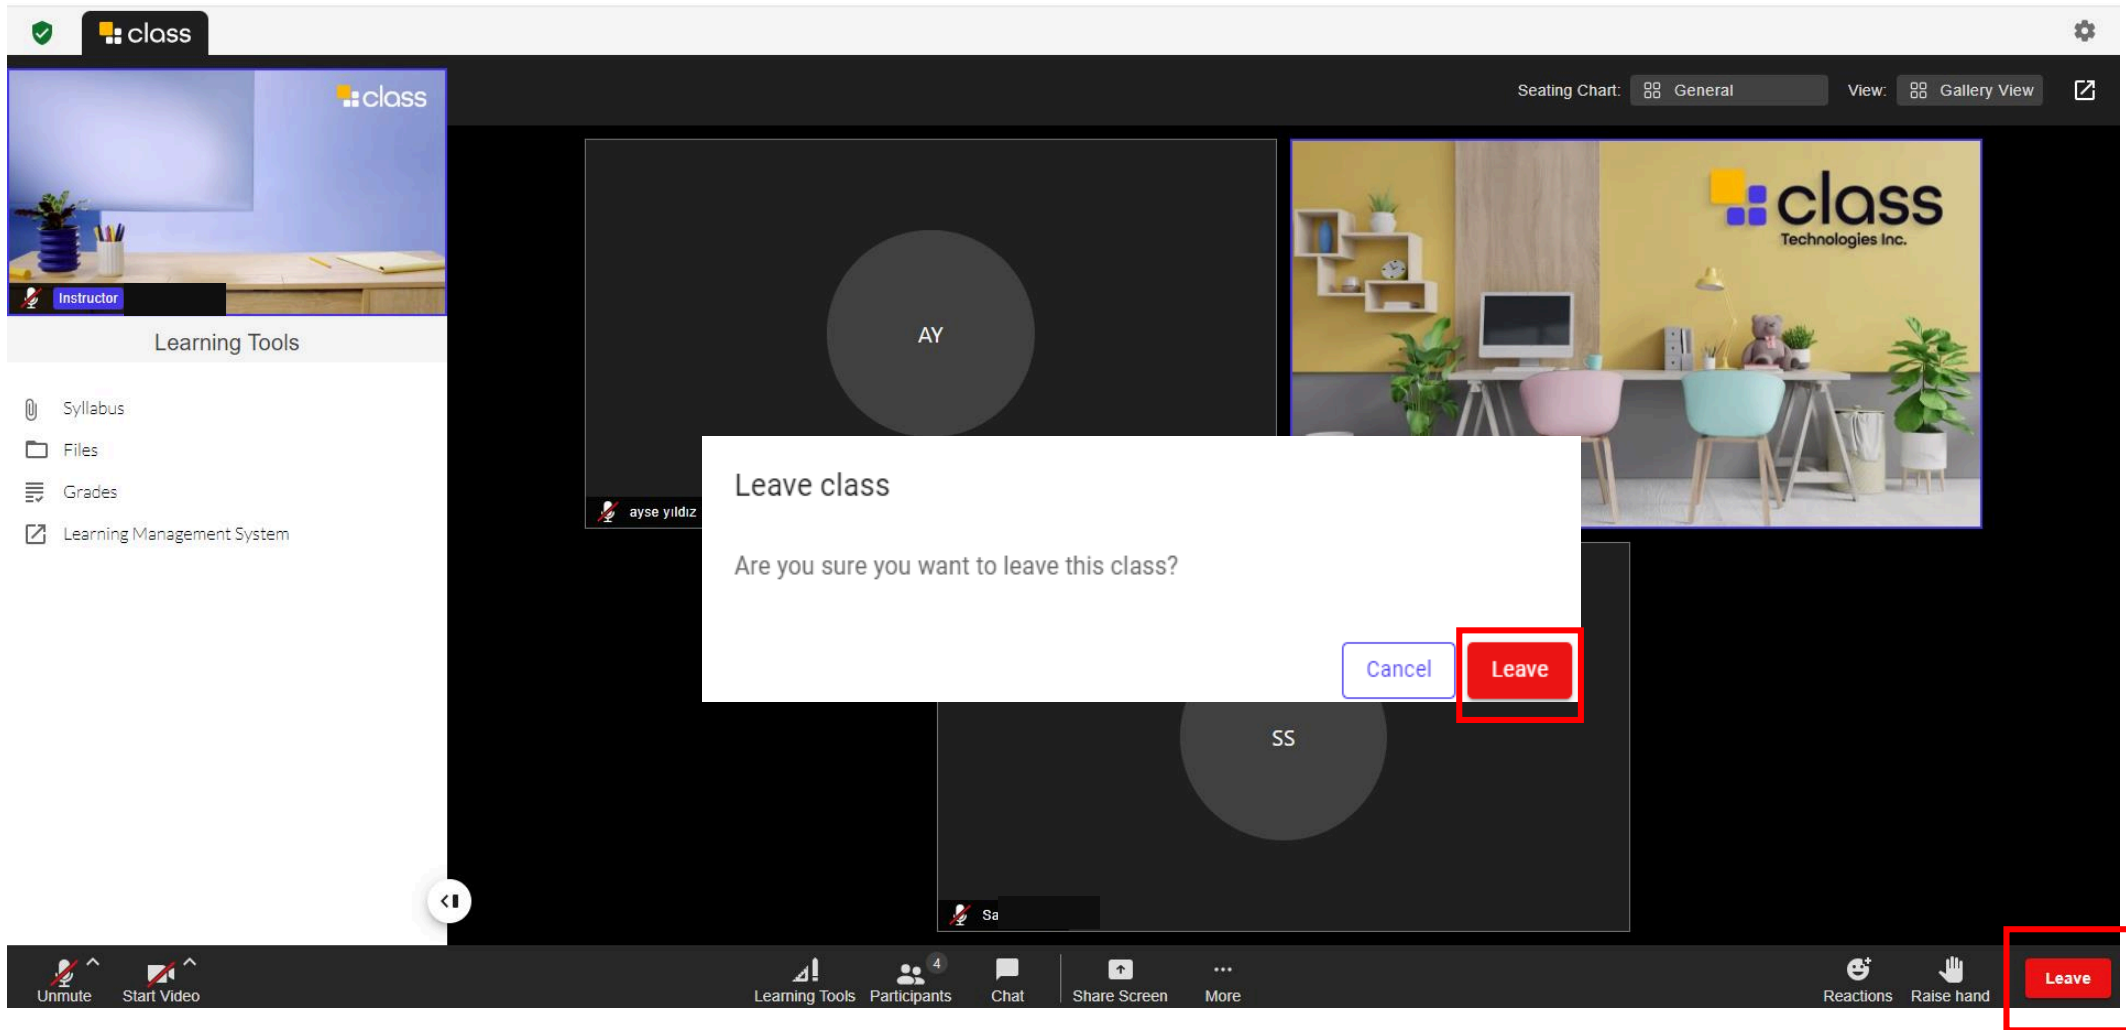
class

Seating Chart: General View: Gallery View

class

Instructor

Learning Tools

Syllabus

Files

Grades

Learning Management System

AY

ayse yıldız

class
Technologies Inc.

Leave class

Are you sure you want to leave this class?

Cancel Leave

SS

Sa

Unmute Start Video Learning Tools 4 Participants Chat Share Screen More Reactions Raise hand Leave